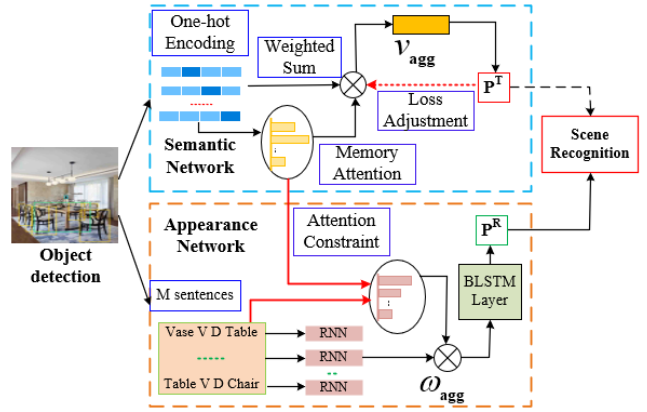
One-hot Encoding

Weighted Sum

$v_{agg}$

$P^T$

Loss Adjustment

Semantic Network

Memory Attention

Scene Recognition

Object detection

Appearance Network

Attention Constraint

$P^R$

M sentences

BLSTM Layer

Vase V D Table

Table V D Chair

RNN

RNN

RNN

$\omega_{agg}$